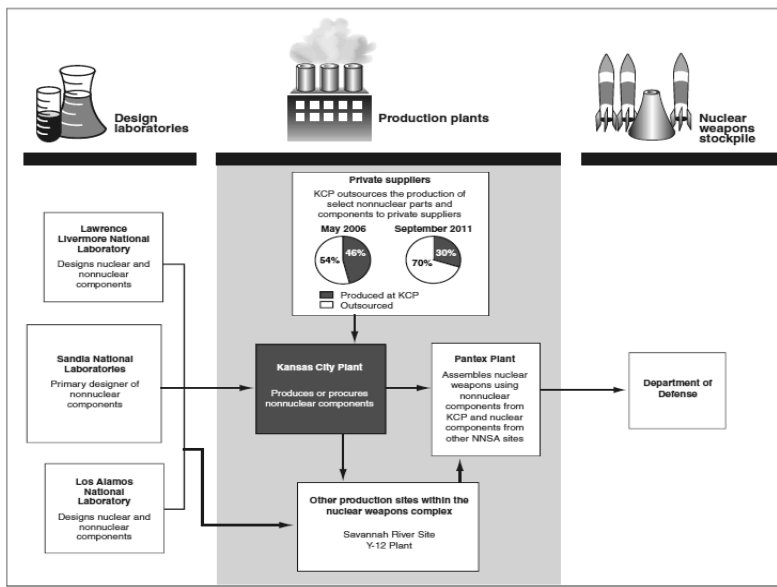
Design laboratories

Production plants

Nuclear weapons stockpile

Private suppliers
KCP outsources the production of select nonnuclear parts and components to private suppliers

May 2006
54%
46%

September 2011
70%
30%

Produced at KCP
Outsourced

Lawrence Livermore National Laboratory
Designs nuclear and nonnuclear components

Sandia National Laboratories
Primary designer of nonnuclear components

Los Alamos National Laboratory
Designs nuclear and nonnuclear components

Kansas City Plant
Produces or procures nonnuclear components

Pantex Plant
Assembles nuclear weapons using nonnuclear components from KCP and nuclear components from other NNSA sites

Department of Defense

Other production sites within the nuclear weapons complex
Savannah River Site
Y-12 Plant